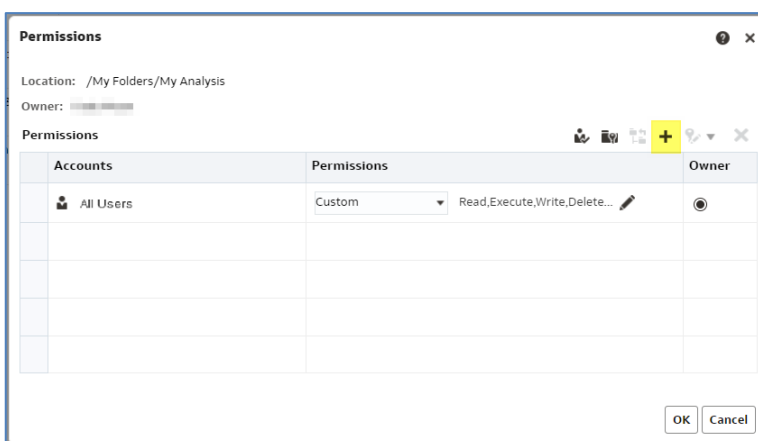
Permissions

Location: /My Folders/My Analysis

Owner: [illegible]

Permissions

| | Accounts | Permissions | Owner |
|---|---|---|---|
| | All Users | Custom Read,Execute,Write,Delete... | ◉ |
| | | | |
| | | | |
| | | | |
| | | | |

OK Cancel